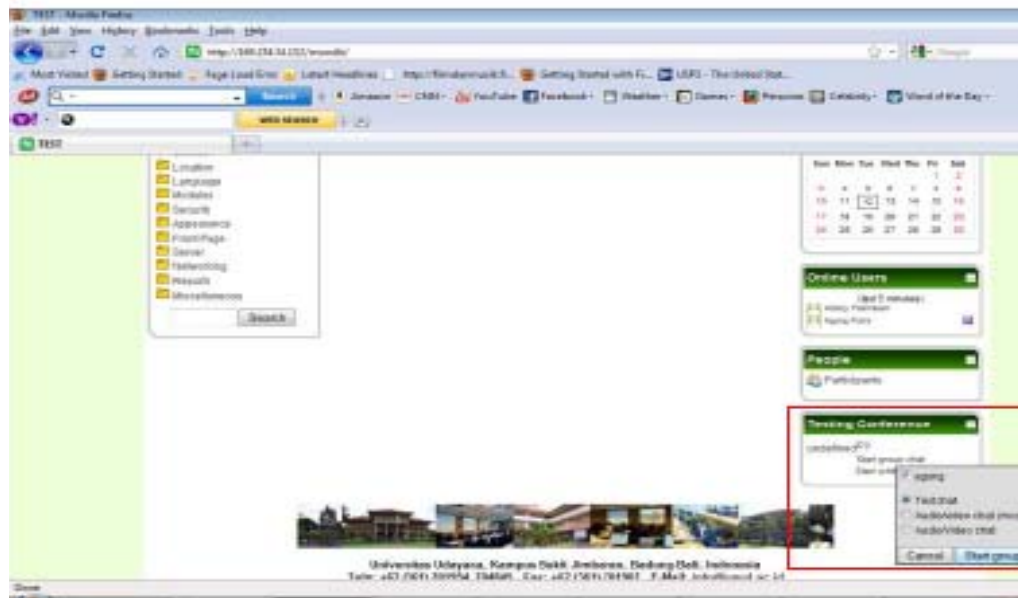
TEST - Mozilla Firefox

File Edit View History Bookmarks Tools Help

http://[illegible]/moodle/

Most Visited Getting Started Page Load Error Latest Headlines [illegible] Getting Started with Fi... USPS - The United Stat...

Search Amazon CNN YouTube Facebook Weather Games Personas Celebrity Word of the Day

WEB SEARCH

TEST

Location
Language
Modules
Security
Appearance
Front Page
Server
Networking
Reports
Miscellaneous

Search

| Sun | Mon | Tue | Wed | Thu | Fri | Sat |
|---|---|---|---|---|---|---|
| | | | | | 1 | 2 |
| 3 | 4 | 5 | 6 | 7 | 8 | 9 |
| 10 | 11 | 12 | 13 | 14 | 15 | 16 |
| 17 | 18 | 19 | 20 | 21 | 22 | 23 |
| 24 | 25 | 26 | 27 | 28 | 29 | 30 |

Online Users

(last 5 minutes)
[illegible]
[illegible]

People

Participants

Testing Conference

undefined FY
Start group chat
Start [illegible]

signing

Text chat
Audio/Video chat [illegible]
Audio/Video chat

Cancel Start group

Universitas Udayana, Kampus Bukit Jimbaran, Badung Bali, Indonesia
Telp: +62 (361) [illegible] Fax: +62 (361) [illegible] E-Mail: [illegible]

Done